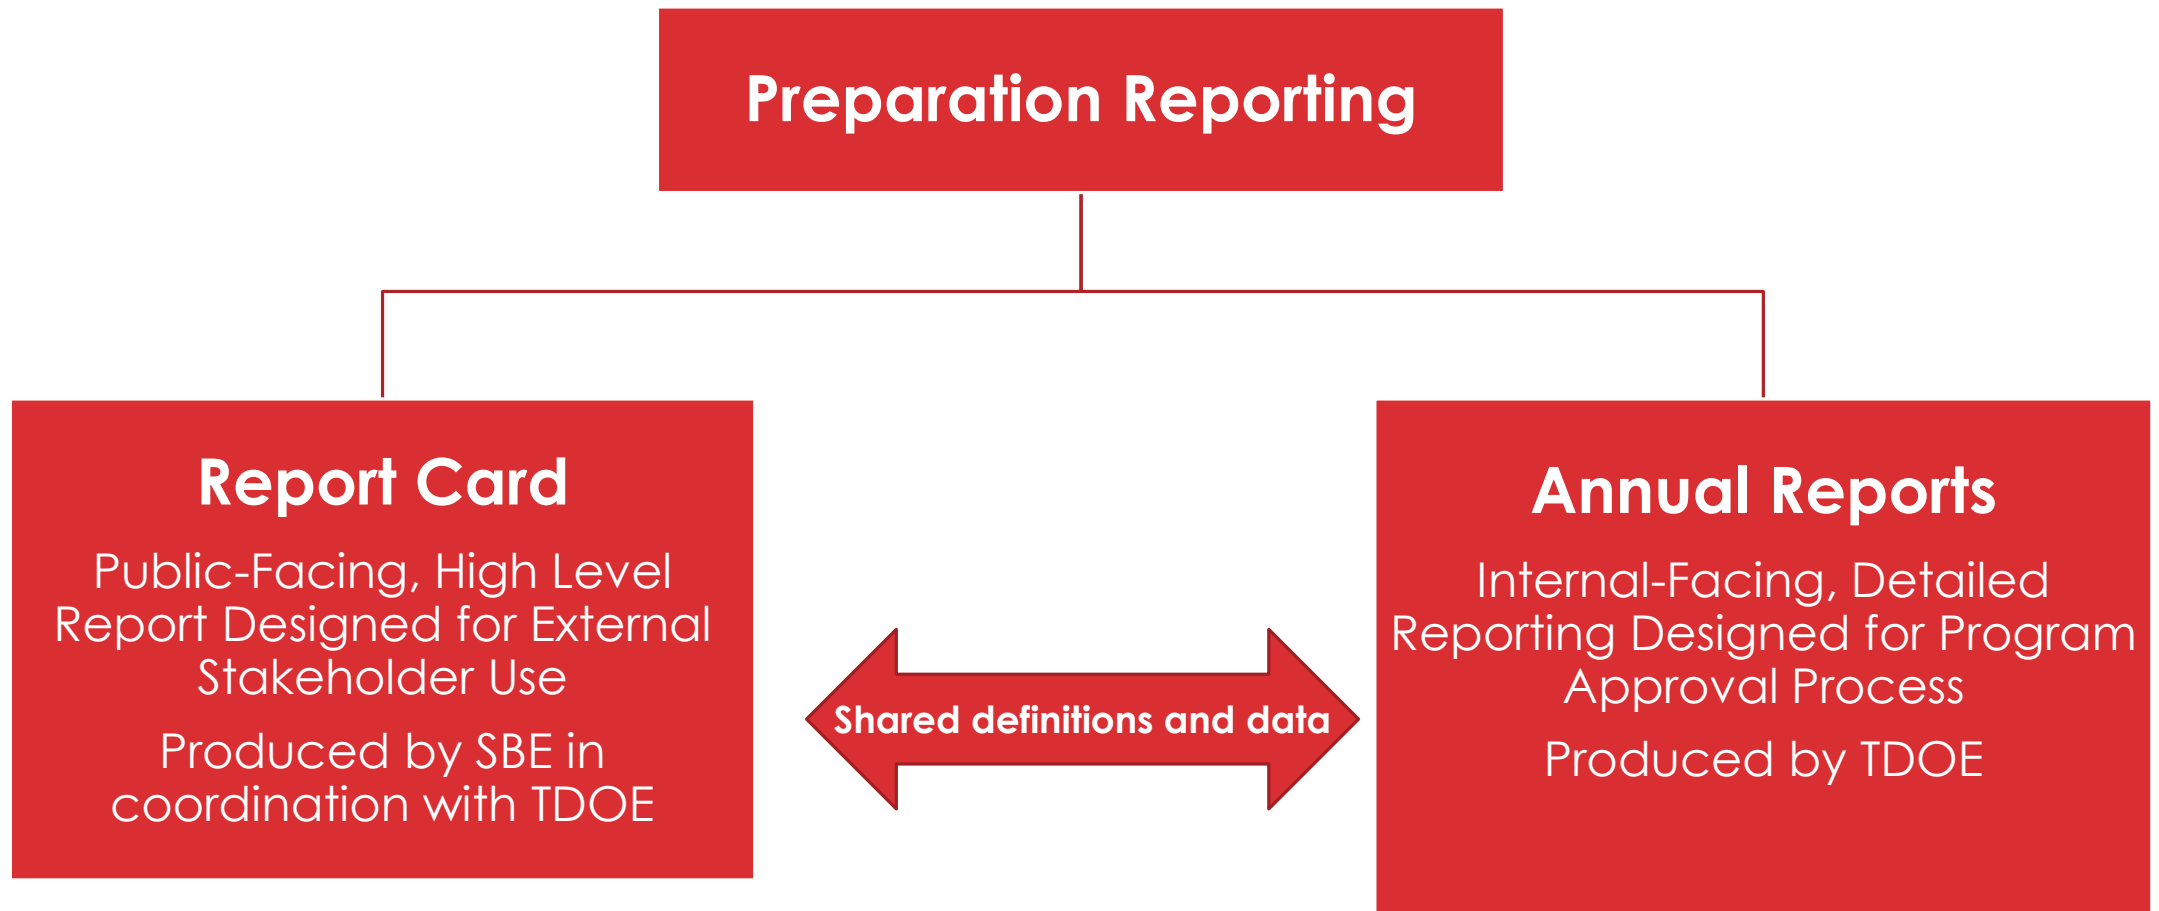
Preparation Reporting

Report Card

Public-Facing, High Level Report Designed for External Stakeholder Use

Produced by SBE in coordination with TDOE

Shared definitions and data

Annual Reports

Internal-Facing, Detailed Reporting Designed for Program Approval Process

Produced by TDOE